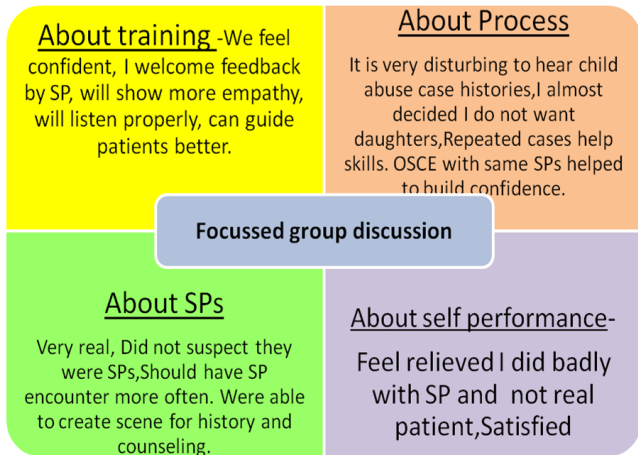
About training -We feel confident, I welcome feedback by SP, will show more empathy, will listen properly, can guide patients better.

About Process

It is very disturbing to hear child abuse case histories,I almost decided I do not want daughters,Repeated cases help skills. OSCE with same SPs helped to build confidence.

Focussed group discussion

About SPs

Very real, Did not suspect they were SPs,Should have SP encounter more often. Were able to create scene for history and counseling.

About self performance-

Feel relieved I did badly with SP and not real patient,Satisfied